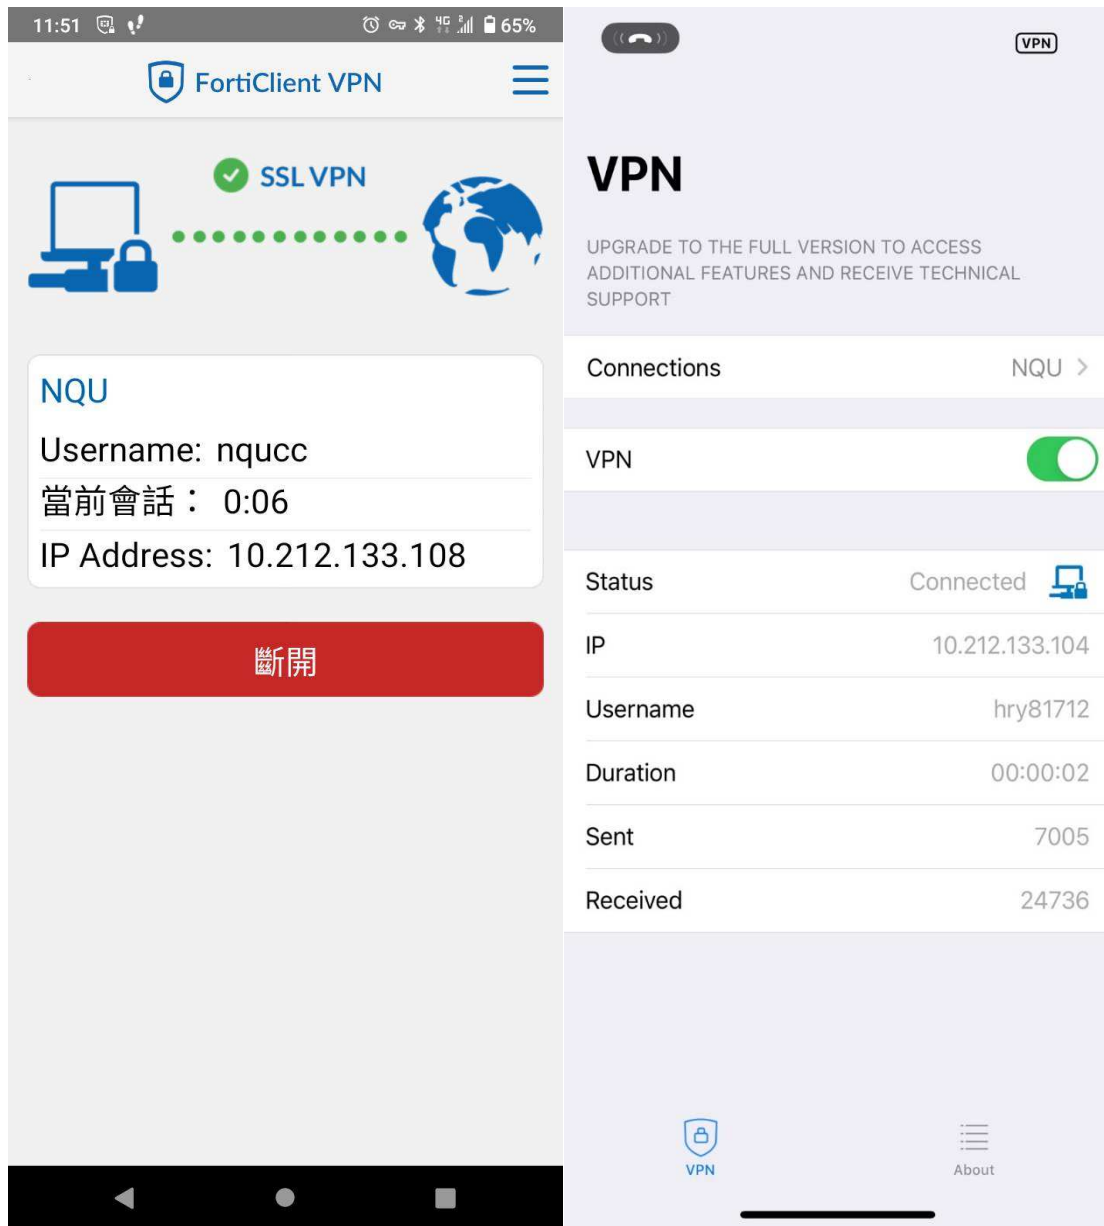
11:51 65%

FortiClient VPN

SSL VPN

NQU

Username: nqucc

當前會話： 0:06

IP Address: 10.212.133.108

斷開

VPN

VPN

UPGRADE TO THE FULL VERSION TO ACCESS ADDITIONAL FEATURES AND RECEIVE TECHNICAL SUPPORT

Connections NQU >

VPN

Status Connected

IP 10.212.133.104

Username hry81712

Duration 00:00:02

Sent 7005

Received 24736

VPN About